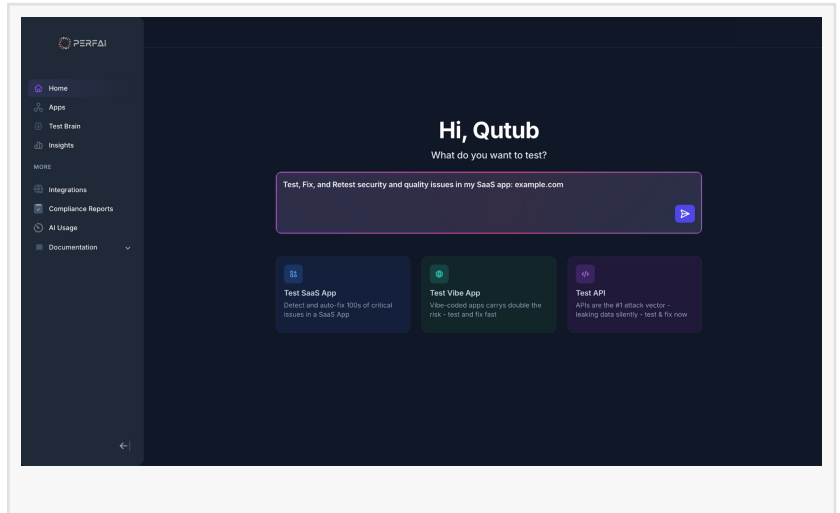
PERFAI

Home
Apps
Test Brain
Insights
MORE
Integrations
Compliance Reports
AI Usage
Documentation

Hi, Qutub

What do you want to test?

Test, Fix, and Retest security and quality issues in my SaaS app: example.com

Test SaaS App
Detect and auto-fix 100s of critical issues in a SaaS App

Test Vibe App
Vibe-coded apps carrys double the risk - test and fix fast

Test API
APIs are the #1 attack vector - leaking data silently - test & fix now